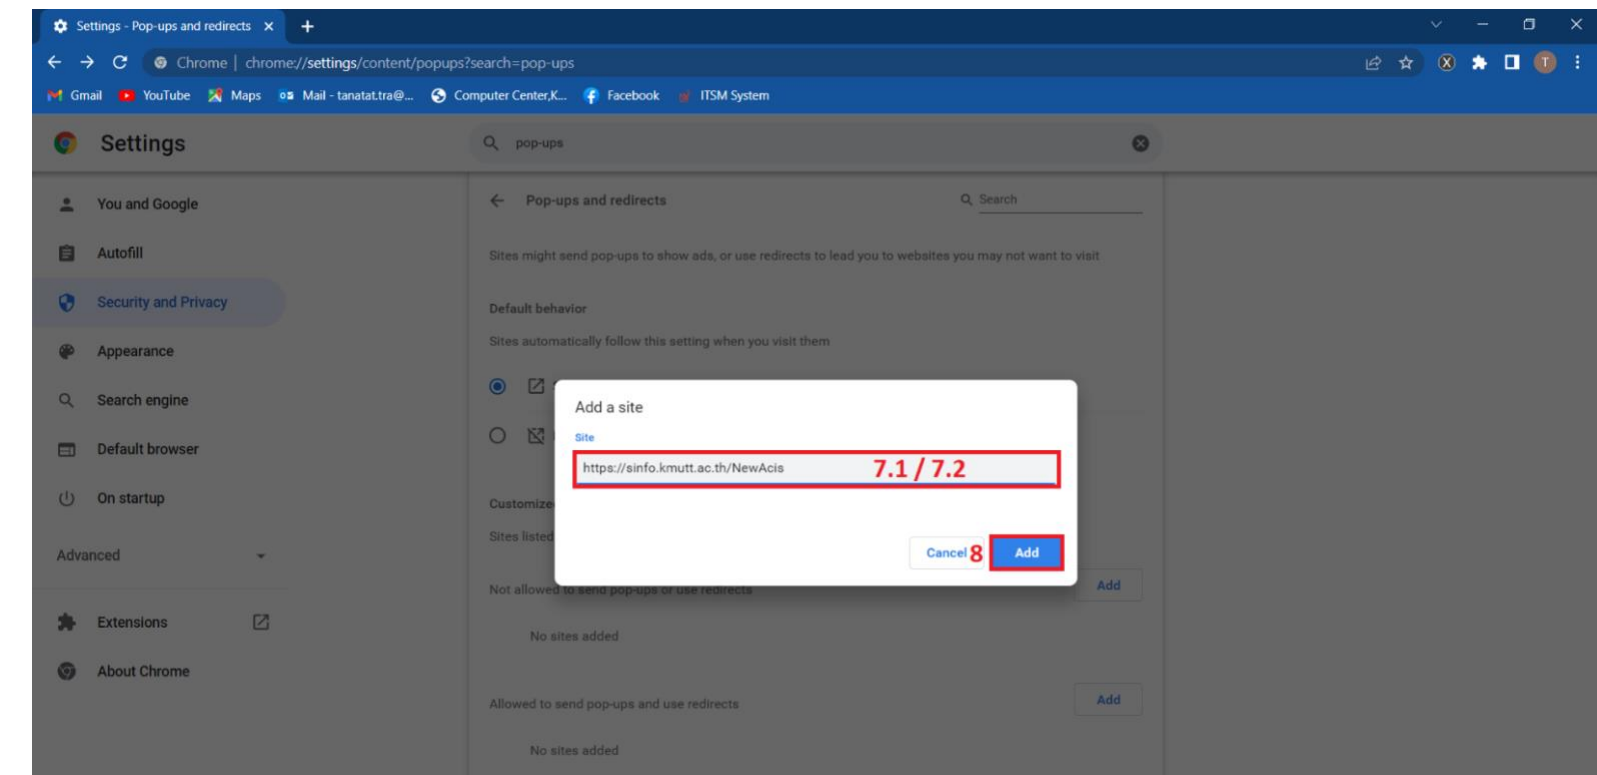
Settings - Pop-ups and redirects ×

Chrome | chrome://settings/content/popups?search=pop-ups

Gmail YouTube Maps Mail - tanatat.tra@... Computer Center,K... Facebook ITSM System

Settings

pop-ups

You and Google
Autofill
Security and Privacy
Appearance
Search engine
Default browser
On startup
Advanced
Extensions
About Chrome

Pop-ups and redirects

Search

Sites might send pop-ups to show ads, or use redirects to lead you to websites you may not want to visit

Default behavior

Sites automatically follow this setting when you visit them

Customize

Sites listed

Not allowed to send pop-ups or use redirects

Add

No sites added

Allowed to send pop-ups and use redirects

Add

No sites added

Add a site

Site

https://sinfo.kmutt.ac.th/NewAcis

7.1 / 7.2

Cancel 8 Add